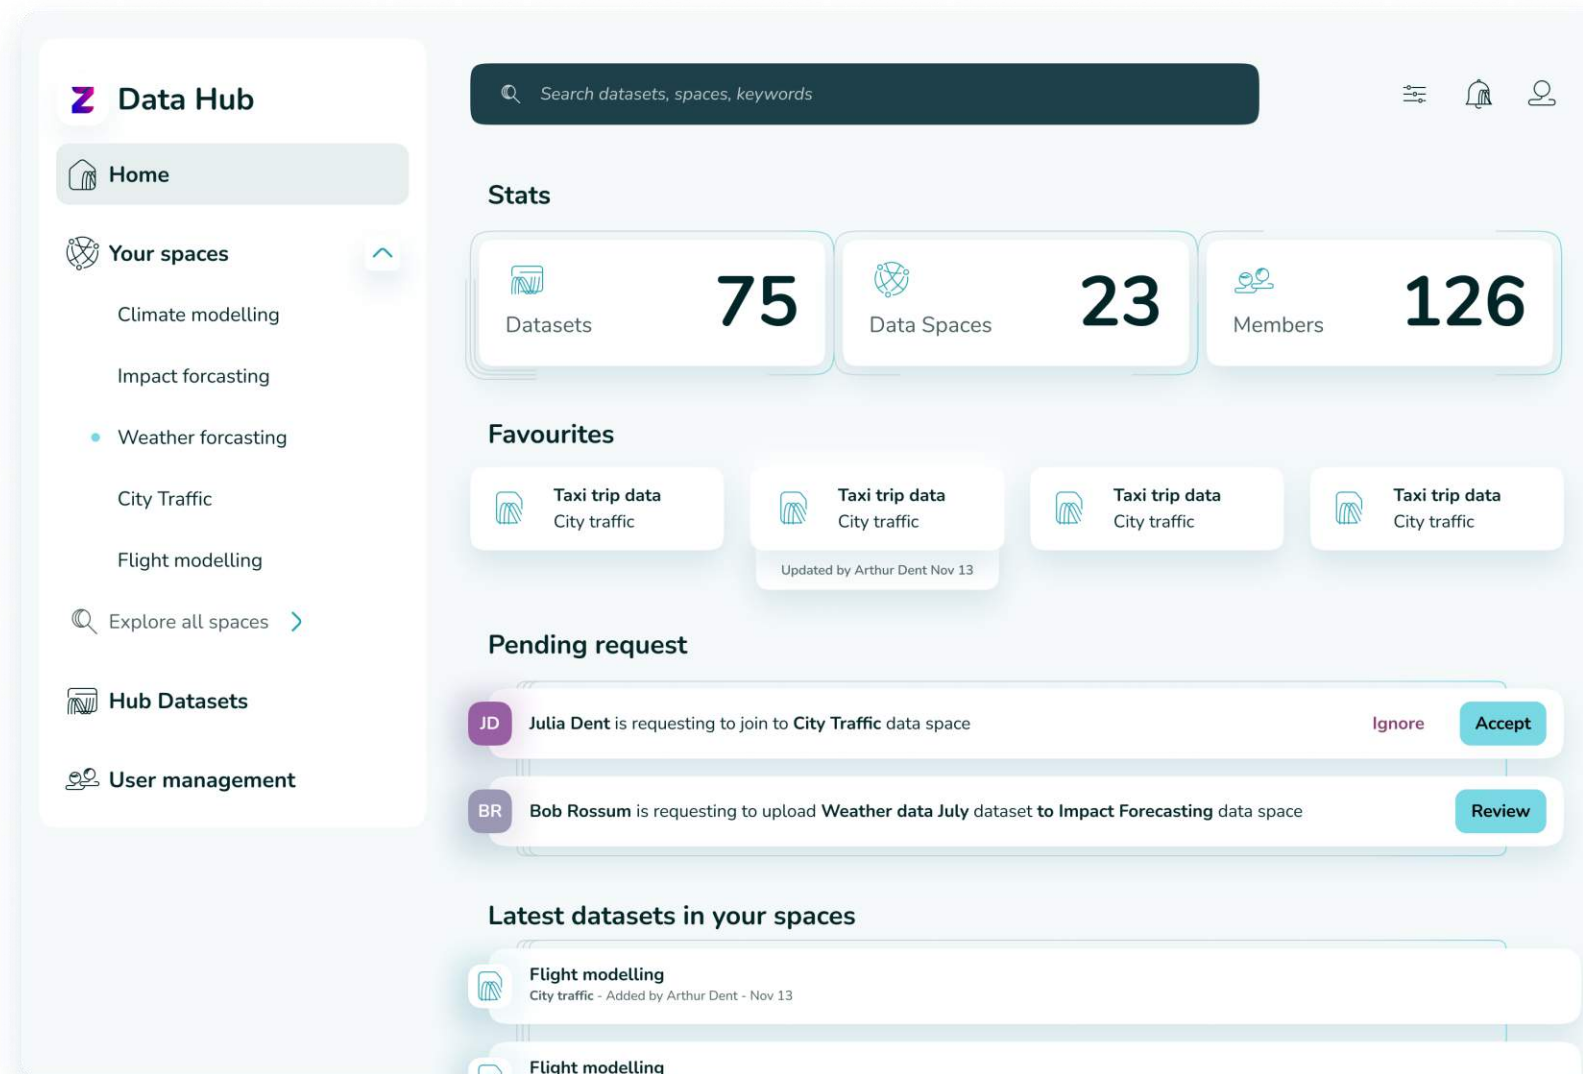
Z Data Hub

Home

Your spaces

Climate modelling

Impact forcasting

Weather forcasting

City Traffic

Flight modelling

Explore all spaces

Hub Datasets

User management

Search datasets, spaces, keywords

Stats

Datasets 75

Data Spaces 23

Members 126

Favourites

Taxi trip data
City traffic

Taxi trip data
City traffic
Updated by Arthur Dent Nov 13

Taxi trip data
City traffic

Taxi trip data
City traffic

Pending request

JD Julia Dent is requesting to join to City Traffic data space Ignore Accept

BR Bob Rossum is requesting to upload Weather data July dataset to Impact Forecasting data space Review

Latest datasets in your spaces

Flight modelling
City traffic - Added by Arthur Dent - Nov 13

Flight modelling